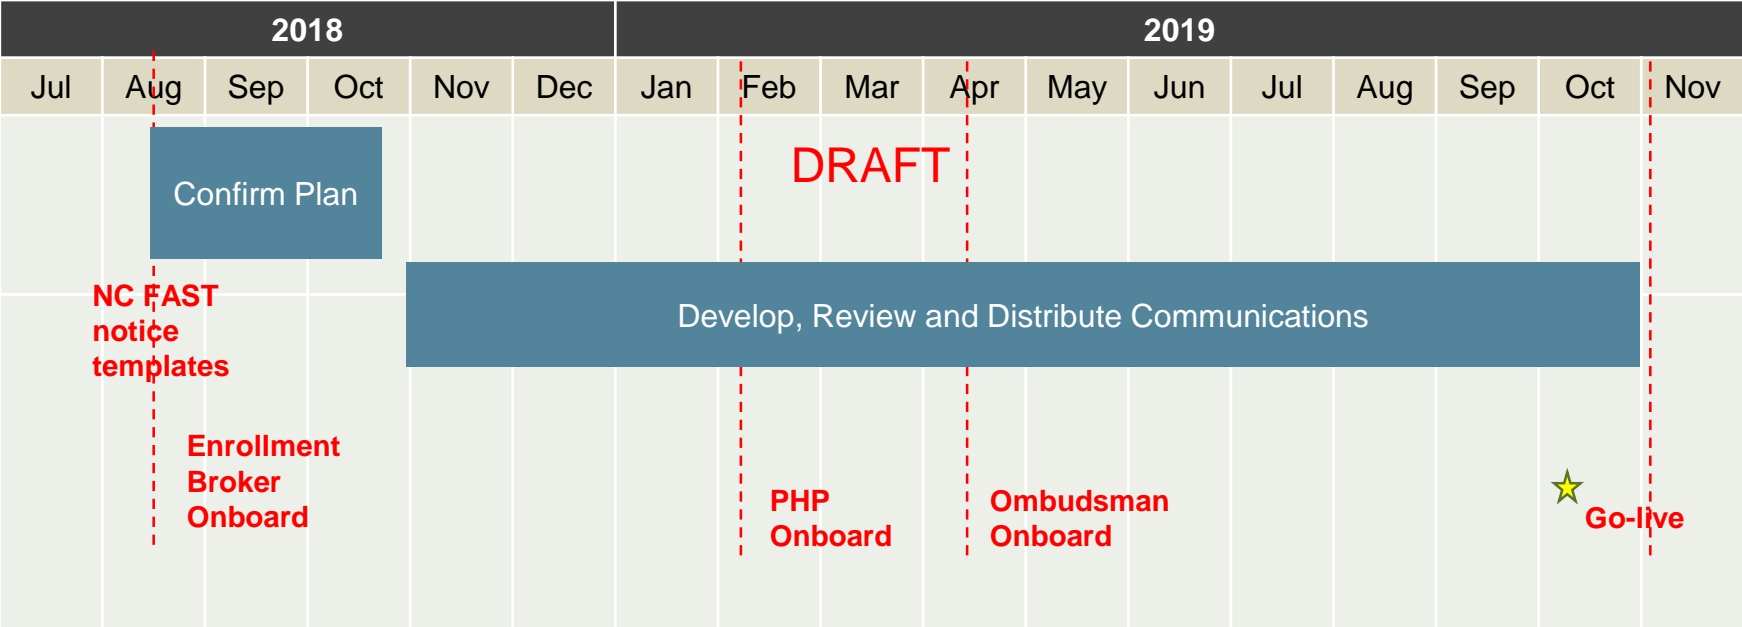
| 2018 | | | | | | 2019 | | | | | | | | | | |
|---|---|---|---|---|---|---|---|---|---|---|---|---|---|---|---|---|
| Jul | Aug | Sep | Oct | Nov | Dec | Jan | Feb | Mar | Apr | May | Jun | Jul | Aug | Sep | Oct | Nov |

DRAFT

Confirm Plan

NC FAST notice templates

Develop, Review and Distribute Communications

Enrollment Broker Onboard

PHP Onboard

Ombudsman Onboard

Go-live